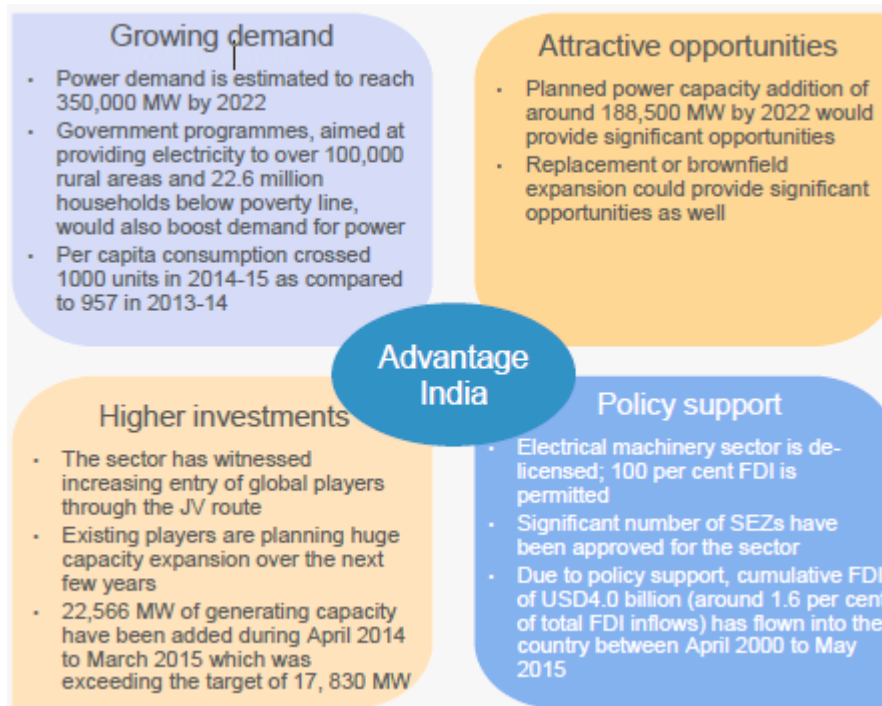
Growing demand

- Power demand is estimated to reach 350,000 MW by 2022
- Government programmes, aimed at providing electricity to over 100,000 rural areas and 22.6 million households below poverty line, would also boost demand for power
- Per capita consumption crossed 1000 units in 2014-15 as compared to 957 in 2013-14

Attractive opportunities

- Planned power capacity addition of around 188,500 MW by 2022 would provide significant opportunities
- Replacement or brownfield expansion could provide significant opportunities as well

Advantage India

Higher investments

- The sector has witnessed increasing entry of global players through the JV route
- Existing players are planning huge capacity expansion over the next few years
- 22,566 MW of generating capacity have been added during April 2014 to March 2015 which was exceeding the target of 17, 830 MW

Policy support

- Electrical machinery sector is delicensed; 100 per cent FDI is permitted
- Significant number of SEZs have been approved for the sector
- Due to policy support, cumulative FDI of USD4.0 billion (around 1.6 per cent of total FDI inflows) has flown into the country between April 2000 to May 2015